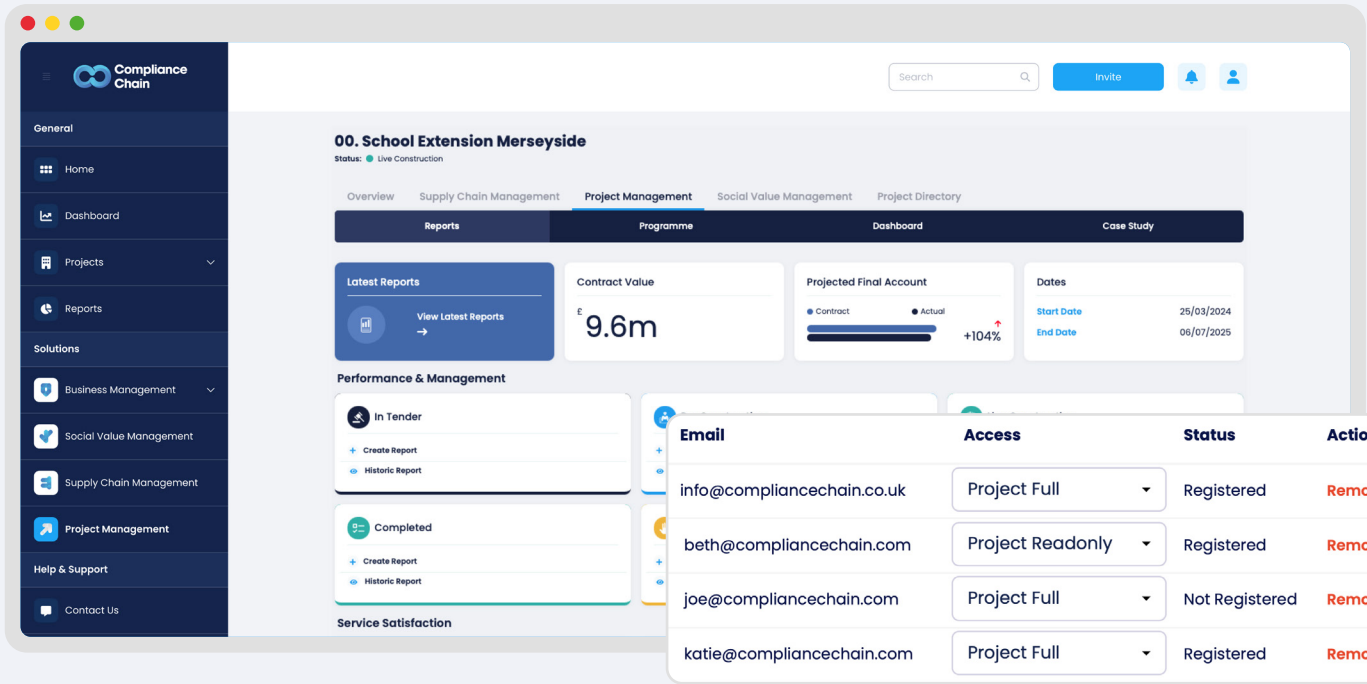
Compliance Chain

General

Home

Dashboard

Projects

Reports

Solutions

Business Management

Social Value Management

Supply Chain Management

Project Management

Help & Support

Contact Us

Search

Invite

00. School Extension Merseyside

Status: Live Construction

Overview Supply Chain Management Project Management Social Value Management Project Directory

Reports Programme Dashboard Case Study

Latest Reports

View Latest Reports →

Contract Value

£ 9.6m

Projected Final Account

Contract Actual

+104%

Dates

Start Date 25/03/2024

End Date 06/07/2025

Performance & Management

In Tender

+ Create Report

Historic Report

Completed

+ Create Report

Historic Report

Service Satisfaction

| Email | Access | Status | Actio |
|---|---|---|---|
| info@compliancechain.co.uk | Project Full | Registered | Remo |
| beth@compliancechain.com | Project Readonly | Registered | Remo |
| joe@compliancechain.com | Project Full | Not Registered | Remo |
| katie@compliancechain.com | Project Full | Registered | Remo |